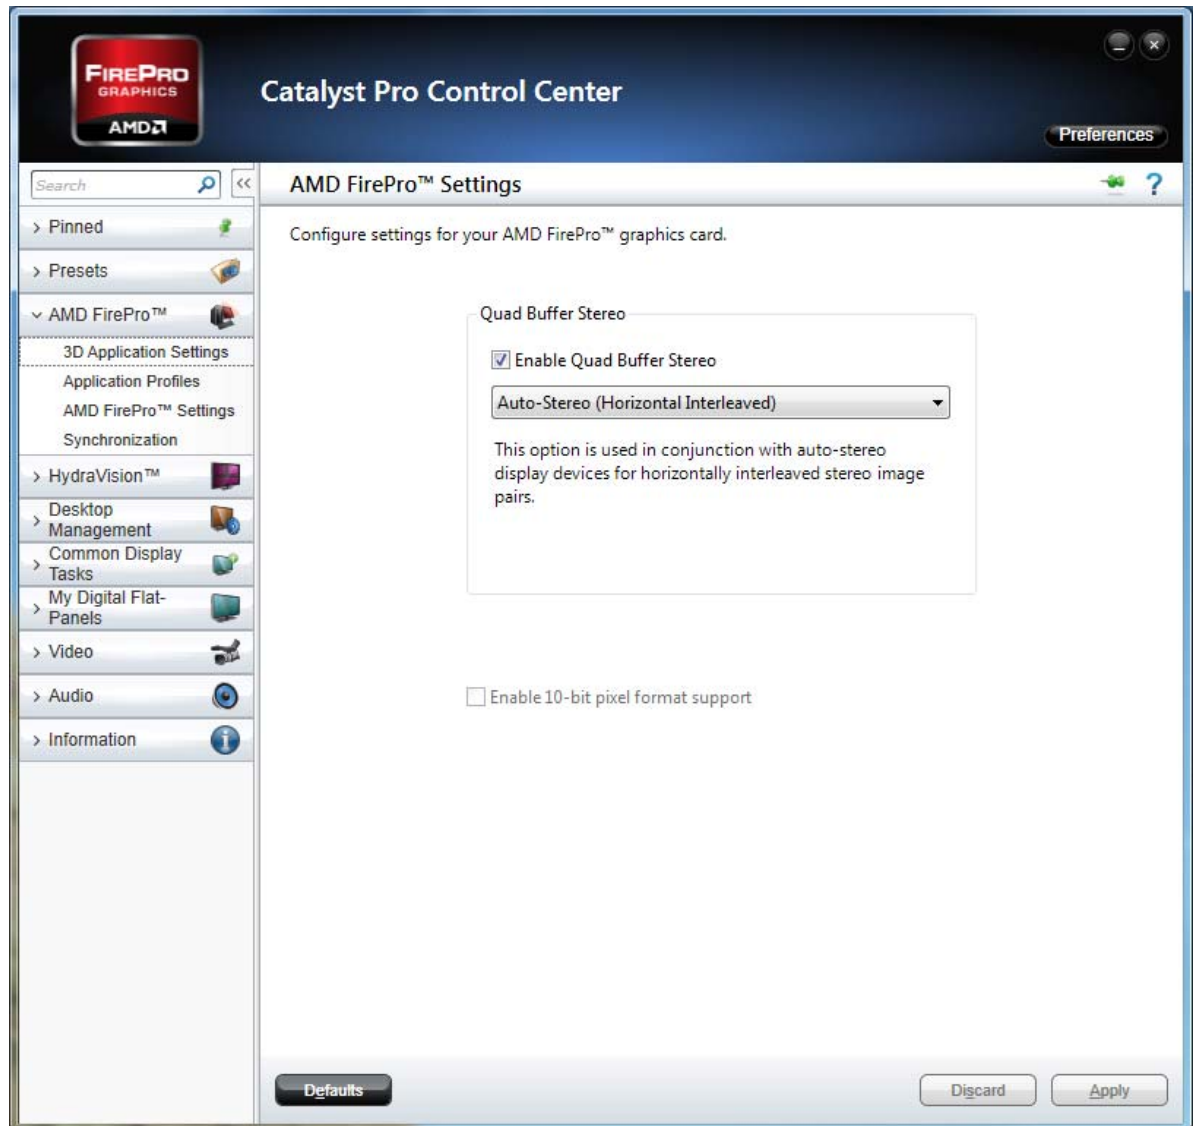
FIREPRO GRAPHICS
AMD

Catalyst Pro Control Center

Preferences

Search

> Pinned
> Presets
v AMD FirePro™
3D Application Settings
Application Profiles
AMD FirePro™ Settings
Synchronization
> HydraVision™
> Desktop Management
> Common Display Tasks
> My Digital Flat-Panels
> Video
> Audio
> Information

AMD FirePro™ Settings

Configure settings for your AMD FirePro™ graphics card.

Quad Buffer Stereo

Enable Quad Buffer Stereo

Auto-Stereo (Horizontal Interleaved)

This option is used in conjunction with auto-stereo display devices for horizontally interleaved stereo image pairs.

Enable 10-bit pixel format support

Defaults

Discard

Apply